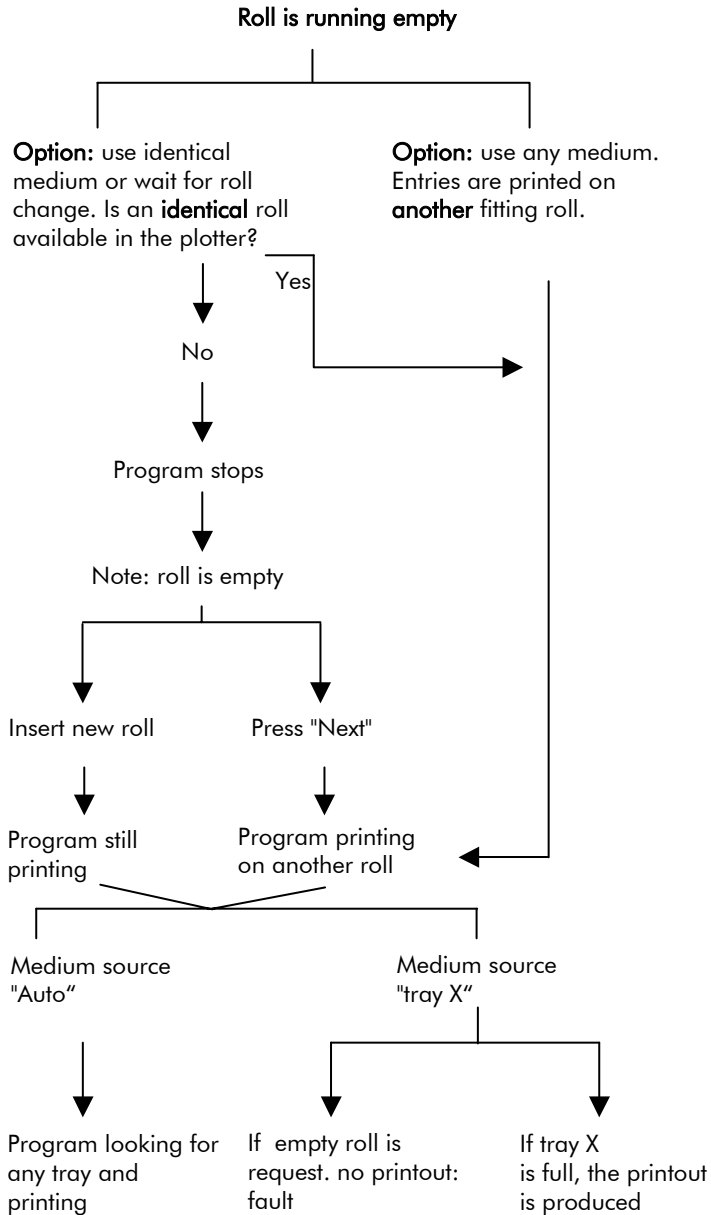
Roll is running empty

Option: use identical medium or wait for roll change. Is an identical roll available in the plotter?

Option: use any medium. Entries are printed on another fitting roll.

Yes

No

Program stops

Note: roll is empty

Insert new roll

Press "Next"

Program still printing

Program printing on another roll

Medium source "Auto"

Medium source "tray X"

Program looking for any tray and printing

If empty roll is request. no printout: fault

If tray X is full, the printout is produced